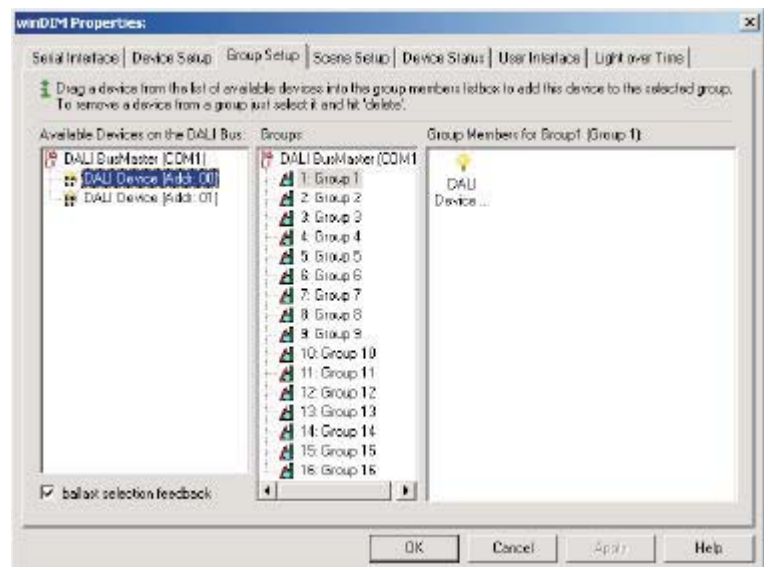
winDIM Properties:

Serial Interface | Device Setup | Group Setup | Scene Setup | Device Status | User Interface | Light over Time

Drag a device from the list of available devices into the group members listbox to add this device to the selected group. To remove a device from a group just select it and hit 'delete'.

Available Devices on the DALI Bus:
DALI BusMaster (COM1)
DALI Device (Addr: 00)
DALI Device (Addr: 01)

Groups:
DALI BusMaster (COM1
1: Group 1
2: Group 2
3: Group 3
4: Group 4
5: Group 5
6: Group 6
7: Group 7
8: Group 8
9: Group 9
10: Group 10
11: Group 11
12: Group 12
13: Group 13
14: Group 14
15: Group 15
16: Group 16

Group Members for Group1 (Group 1):
DALI Device ...

ballast selection feedback

OK Cancel Apply Help